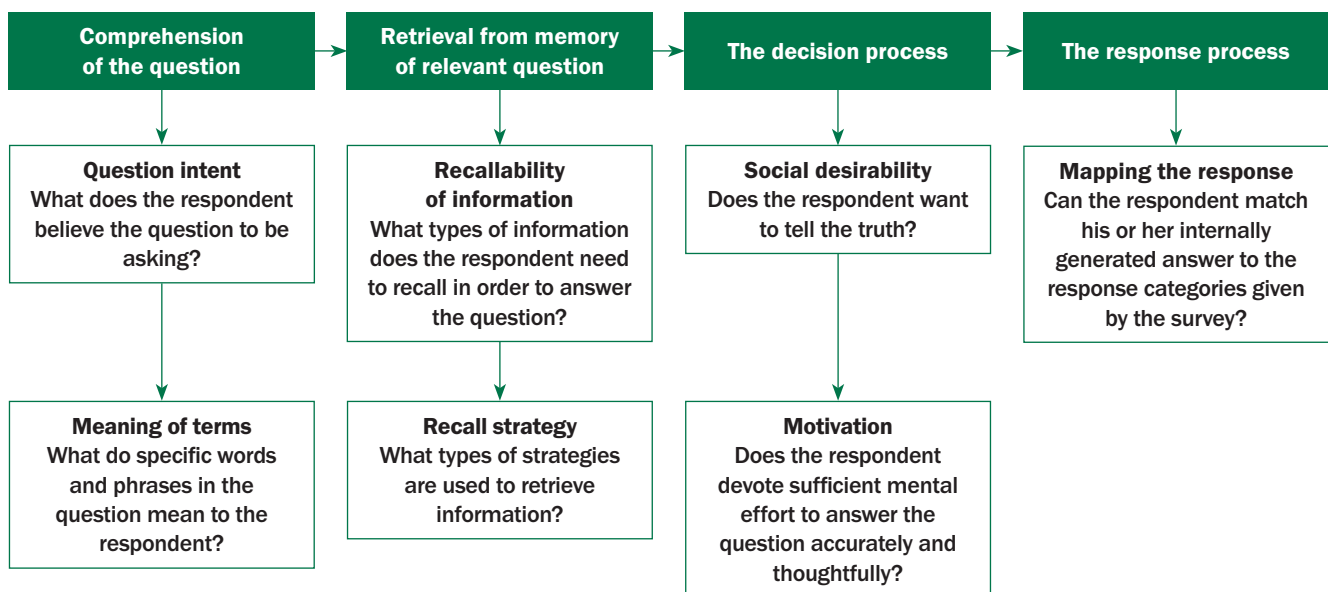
Comprehension of the question

Question intent
What does the respondent believe the question to be asking?

Meaning of terms
What do specific words and phrases in the question mean to the respondent?

Retrieval from memory of relevant question

Recallability of information
What types of information does the respondent need to recall in order to answer the question?

Recall strategy
What types of strategies are used to retrieve information?

The decision process

Social desirability
Does the respondent want to tell the truth?

Motivation
Does the respondent devote sufficient mental effort to answer the question accurately and thoughtfully?

The response process

Mapping the response
Can the respondent match his or her internally generated answer to the response categories given by the survey?